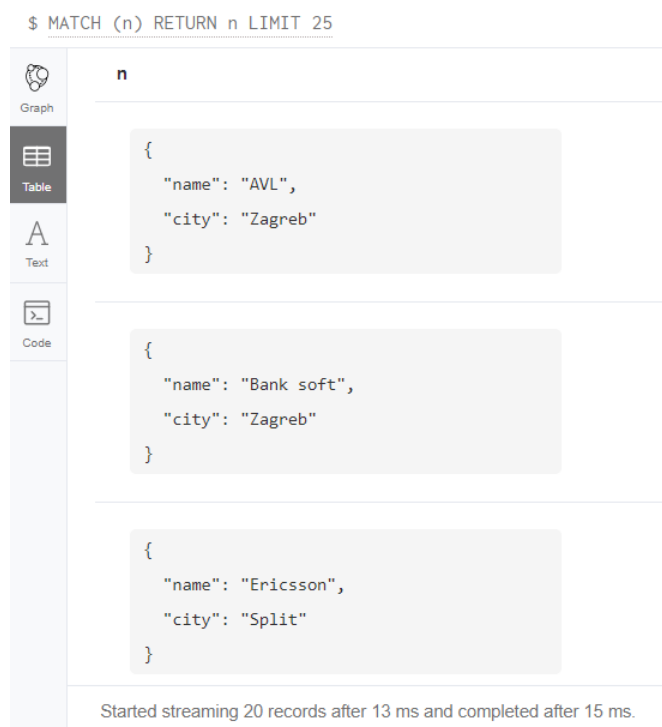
$ MATCH (n) RETURN n LIMIT 25

Graph

Table

A
Text

Code

n

{
"name": "AVL",
"city": "Zagreb"
}

{
"name": "Bank soft",
"city": "Zagreb"
}

{
"name": "Ericsson",
"city": "Split"
}

Started streaming 20 records after 13 ms and completed after 15 ms.